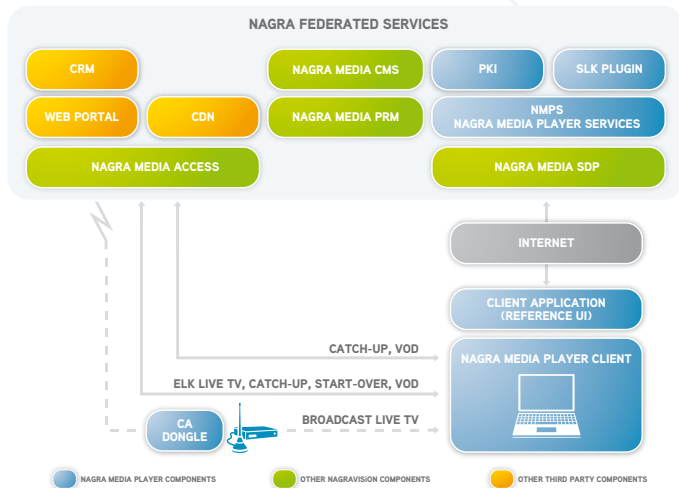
NAGRA FEDERATED SERVICES

CRM

NAGRA MEDIA CMS

PKI

SLK PLUGIN

WEB PORTAL

CDN

NAGRA MEDIA PRM

NMPS
NAGRA MEDIA PLAYER SERVICES

NAGRA MEDIA ACCESS

NAGRA MEDIA SDP

INTERNET

CLIENT APPLICATION
(REFERENCE UI)

CATCH-UP, VOD

NAGRA MEDIA PLAYER CLIENT

ELK LIVE TV, CATCH-UP, START-OVER, VOD

CA
DONGLE

BROADCAST LIVE TV

NAGRA MEDIA PLAYER COMPONENTS

OTHER NAGRAVISION COMPONENTS

OTHER THIRD PARTY COMPONENTS